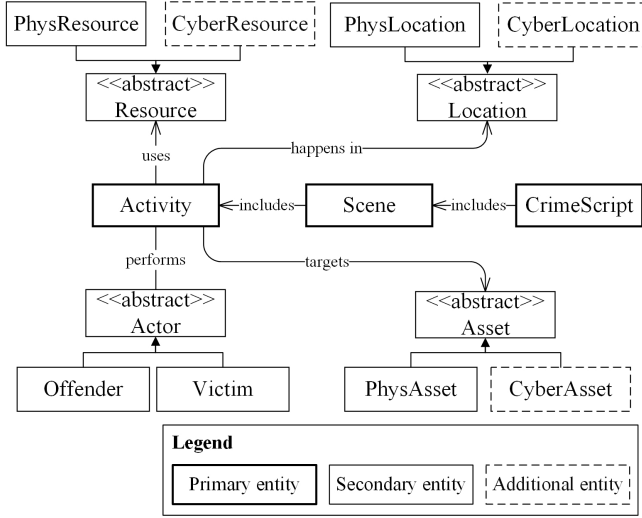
PhysResource
CyberResource
PhysLocation
CyberLocation

<<abstract>>
Resource

<<abstract>>
Location

uses
happens in

Activity
includes
Scene
includes
CrimeScript

performs
targets

<<abstract>>
Actor

<<abstract>>
Asset

Offender
Victim
PhysAsset
CyberAsset

Legend
Primary entity
Secondary entity
Additional entity